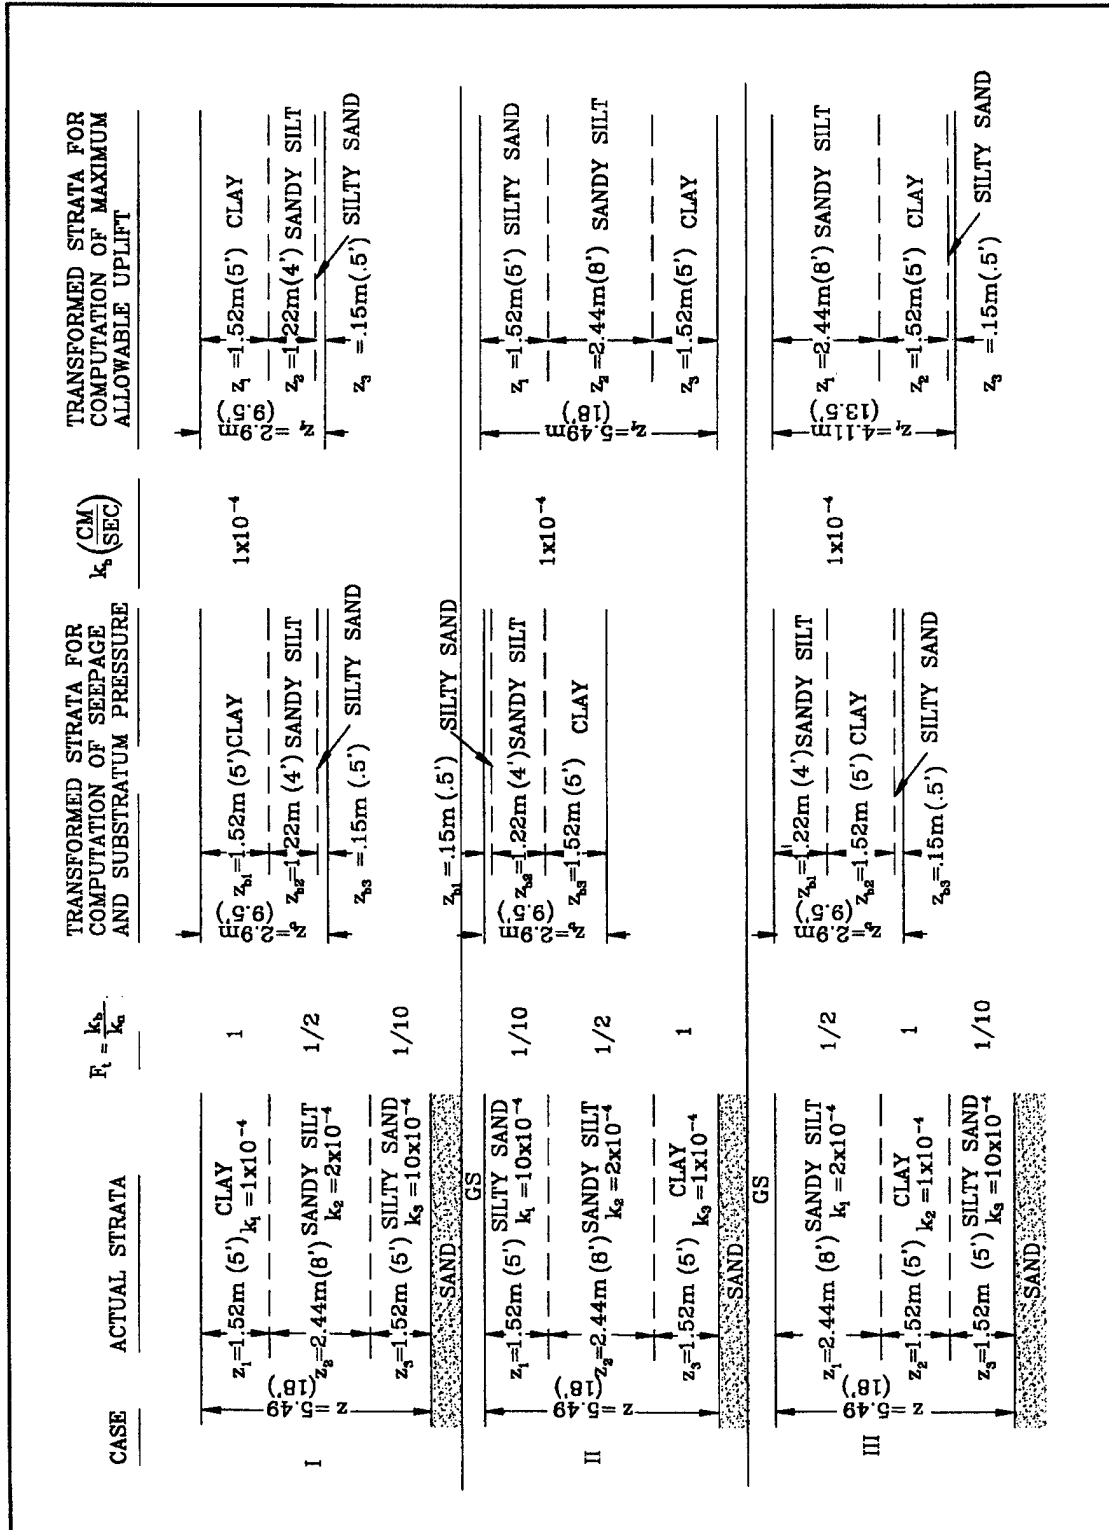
CASE

ACTUAL STRATA

$F_t = \frac{k_b}{k_a}$

TRANSFORMED STRATA FOR COMPUTATION OF SEEPAGE AND SUBSTRATUM PRESSURE

$k_b\left(\frac{CM}{SEC}\right)$

TRANSFORMED STRATA FOR COMPUTATION OF MAXIMUM ALLOWABLE UPLIFT

I

$z = 5.49$ (18')
$z_1$=1.52m (5') CLAY $k_1 = 1x10^{-4}$ 1
$z_2$=2.44m(8') SANDY SILT $k_2 = 2x10^{-4}$ 1/2
$z_3$=1.52m (5') SILTY SAND $k_3 = 10x10^{-4}$ 1/10
SAND

$z_t$=2.9m (9.5')
$z_{b1}$=1.52m (5')CLAY
$z_{b2}$=1.22m (4') SANDY SILT
$z_{b3}$ =.15m (.5') SILTY SAND

$1x10^{-4}$

$z_t$=2.9m (9.5')
$z_1$ =1.52m(5') CLAY
$z_2$=1.22m(4') SANDY SILT
$z_3$ =.15m(.5') SILTY SAND

GS

II

$z = 5.49$ (18')
$z_1$=1.52m(5') SILTY SAND $k_1 = 10x10^{-4}$ 1/10
$z_2$=2.44m(8') SANDY SILT $k_2 = 2x10^{-4}$ 1/2
$z_3$=1.52m (5') CLAY $k_3 = 1x10^{-4}$ 1
SAND

$z_{b1}$ =.15m (.5') SILTY SAND
$z_t$=2.9m (9.5')
$z_{b2}$=1.22m (4')SANDY SILT
$z_{b3}$=1.52m (5') CLAY

$1x10^{-4}$

$z_t$=5.49m (18')
$z_1$ =1.52m(5') SILTY SAND
$z_2$ =2.44m(8') SANDY SILT
$z_3$ =1.52m(5') CLAY

GS

III

$z = 5.49$ (18')
$z_1$=2.44m (8') SANDY SILT $k_1 = 2x10^{-4}$ 1/2
$z_2$=1.52m (5') CLAY $k_2 = 1x10^{-4}$ 1
$z_3$=1.52m (5') SILTY SAND $k_3 = 10x10^{-4}$ 1/10
SAND

$z_t$=2.9m (9.5')
$z_{b1}$=1.22m (4')SANDY SILT
$z_{b2}$=1.52m (5') CLAY
$z_{b3}$=.15m (.5') SILTY SAND

$1x10^{-4}$

$z_t$=4.11m (13.5')
$z_1$ =2.44m(8') SANDY SILT
$z_2$ =1.52m(5') CLAY
$z_3$ =.15m(.5') SILTY SAND